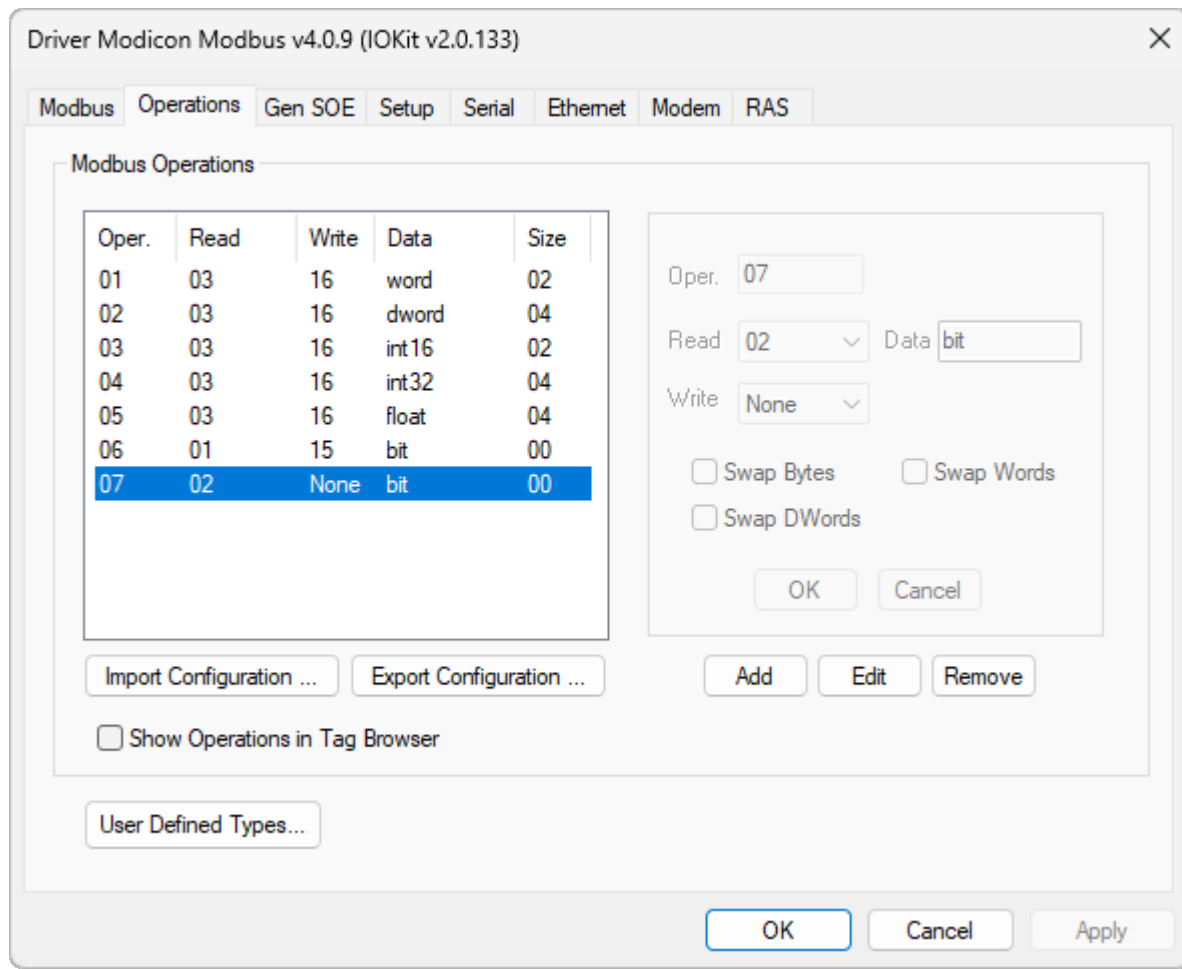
Driver Modicon Modbus v4.0.9 (IOKit v2.0.133)

Modbus Operations Gen SOE Setup Serial Ethernet Modem RAS

Modbus Operations

| Oper. | Read | Write | Data | Size |
|---|---|---|---|---|
| 01 | 03 | 16 | word | 02 |
| 02 | 03 | 16 | dword | 04 |
| 03 | 03 | 16 | int16 | 02 |
| 04 | 03 | 16 | int32 | 04 |
| 05 | 03 | 16 | float | 04 |
| 06 | 01 | 15 | bit | 00 |
| 07 | 02 | None | bit | 00 |

Oper. 07

Read 02 Data bit

Write None

Swap Bytes Swap Words

Swap DWords

OK Cancel

Import Configuration ... Export Configuration ...

Add Edit Remove

Show Operations in Tag Browser

User Defined Types...

OK Cancel Apply